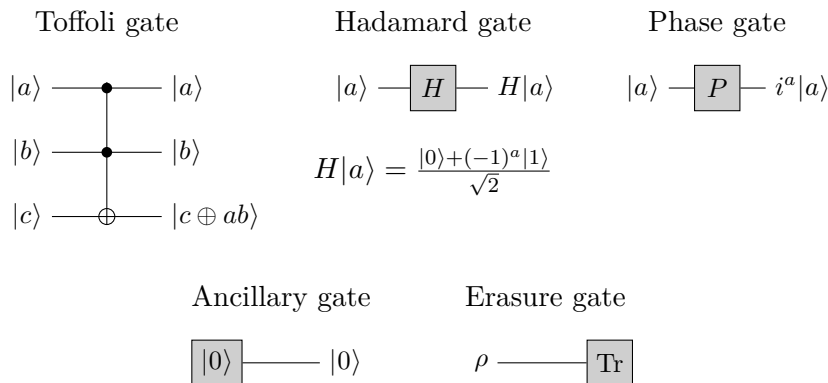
Toffoli gate

$|a\rangle$ $|a\rangle$

$|b\rangle$ $|b\rangle$

$|c\rangle$ $|c \oplus ab\rangle$

Hadamard gate

$|a\rangle$ $H$ $H|a\rangle$

$H|a\rangle = \frac{|0\rangle + (-1)^a |1\rangle}{\sqrt{2}}$

Phase gate

$|a\rangle$ $P$ $i^a|a\rangle$

Ancillary gate

$|0\rangle$ $|0\rangle$

Erasure gate

$\rho$ Tr